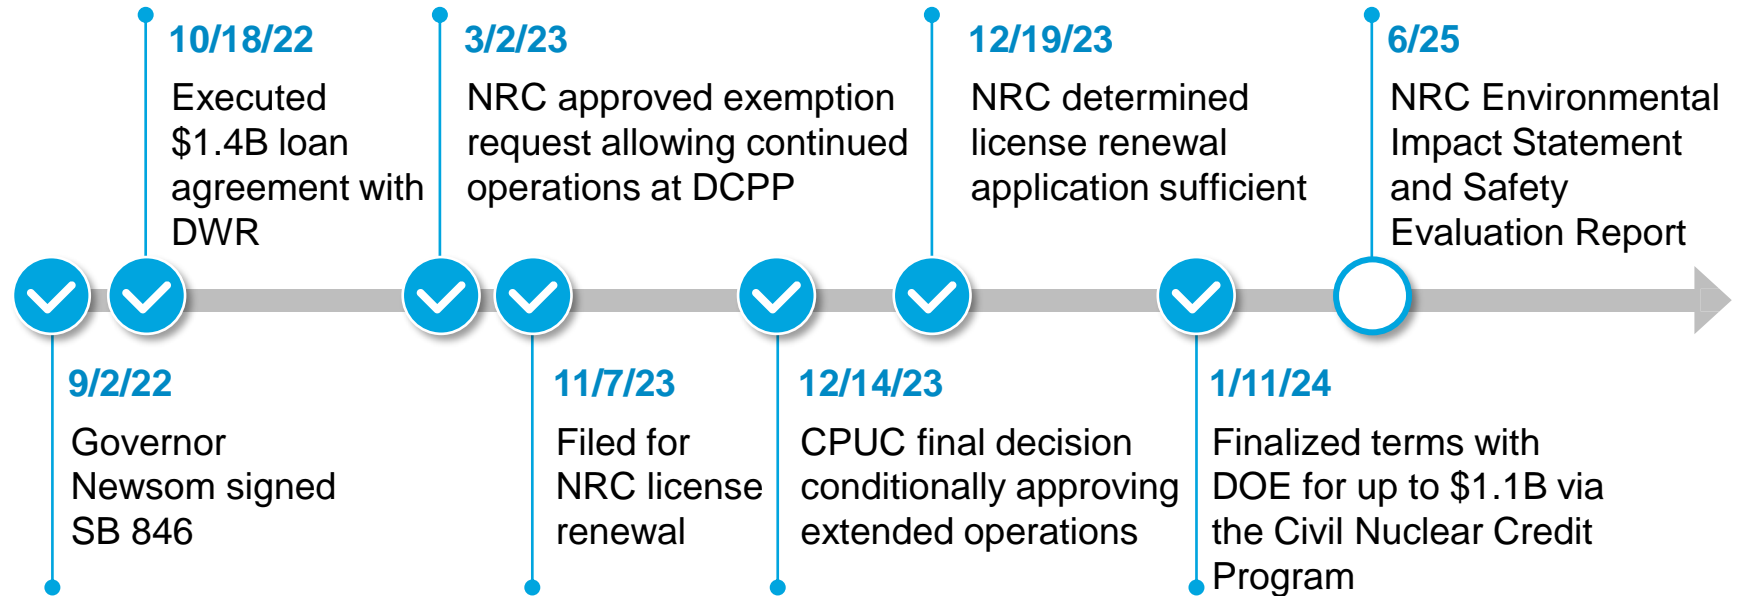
10/18/22
Executed $1.4B loan agreement with DWR

3/2/23
NRC approved exemption request allowing continued operations at DCPP

12/19/23
NRC determined license renewal application sufficient

6/25
NRC Environmental Impact Statement and Safety Evaluation Report

9/2/22
Governor Newsom signed SB 846

11/7/23
Filed for NRC license renewal

12/14/23
CPUC final decision conditionally approving extended operations

1/11/24
Finalized terms with DOE for up to $1.1B via the Civil Nuclear Credit Program